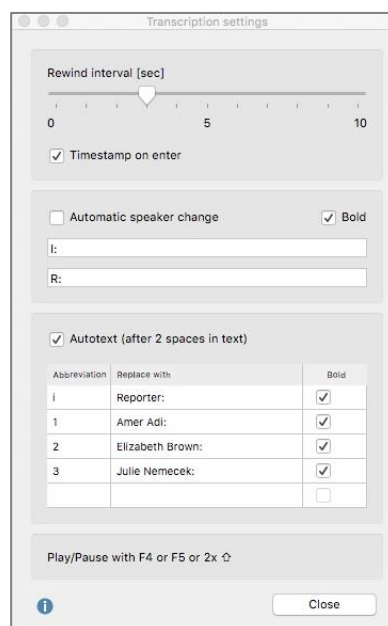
Transcription settings

Rewind interval [sec]

0 5 10

✓ Timestamp on enter

Automatic speaker change ✓ Bold

I:

R:

✓ Autotext (after 2 spaces in text)

| Abbreviation | Replace with | Bold |
|---|---|---|
| i | Reporter: | ✓ |
| 1 | Amer Adi: | ✓ |
| 2 | Elizabeth Brown: | ✓ |
| 3 | Julie Nemecek: | ✓ |
| | | |

Play/Pause with F4 or F5 or 2x ⇧

Close